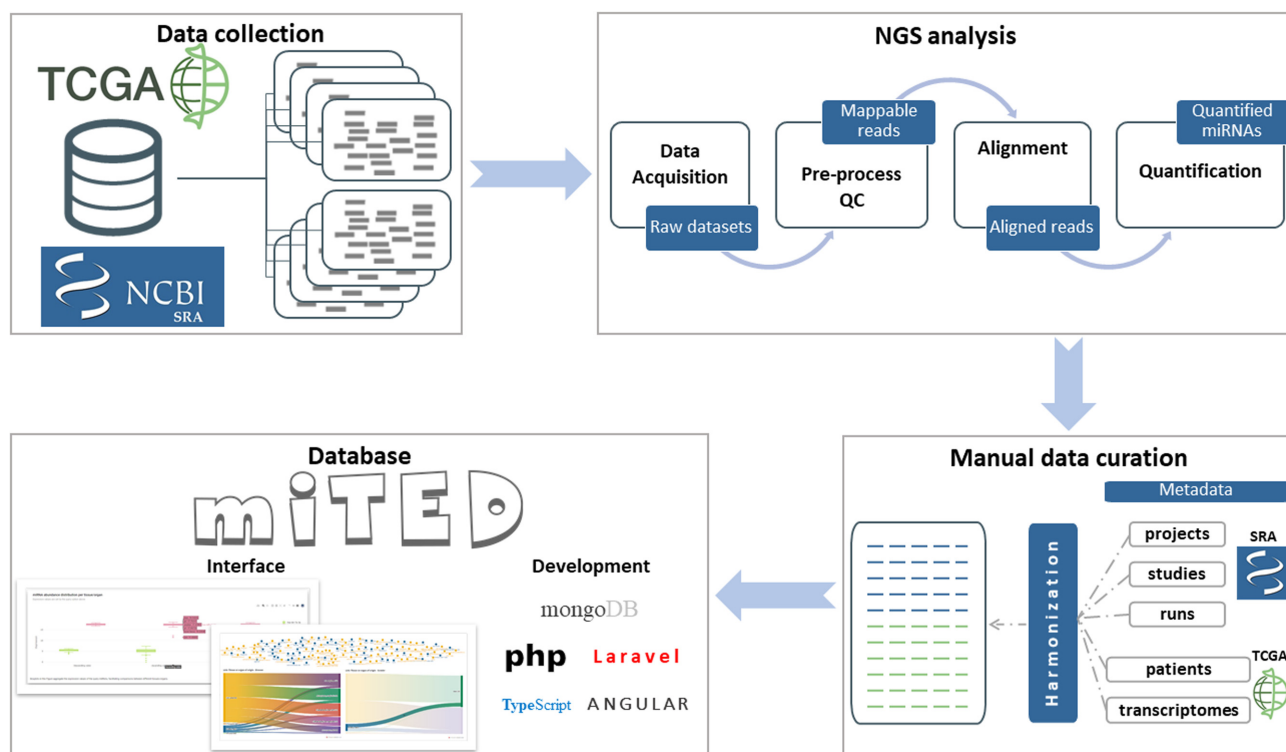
Data collection

TCGA

NCBI SRA

NGS analysis

Data Acquisition

Raw datasets

Mappable reads

Pre-process QC

Alignment

Aligned reads

Quantified miRNAs

Quantification

Database

miTED

Interface

Development

mongoDB

php

Laravel

TypeScript

ANGULAR

Manual data curation

Metadata

Harmonization

projects

studies

runs

patients

transcriptomes

SRA

TCGA